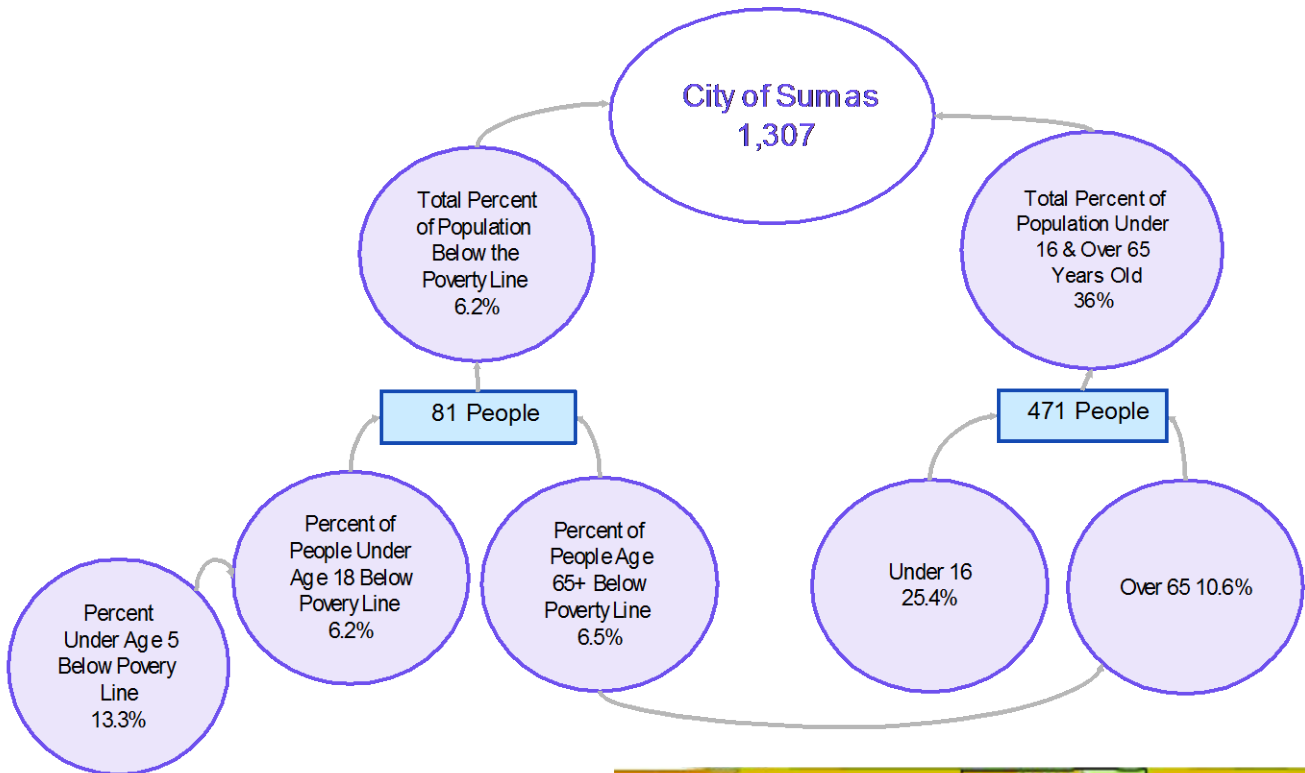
City of Sumas
1,307

Total Percent of Population Below the Poverty Line 6.2%

Total Percent of Population Under 16 & Over 65 Years Old 36%

81 People

471 People

Percent of People Under Age 18 Below Povery Line 6.2%

Percent of People Age 65+ Below Poverty Line 6.5%

Under 16 25.4%

Over 65 10.6%

Percent Under Age 5 Below Povery Line 13.3%